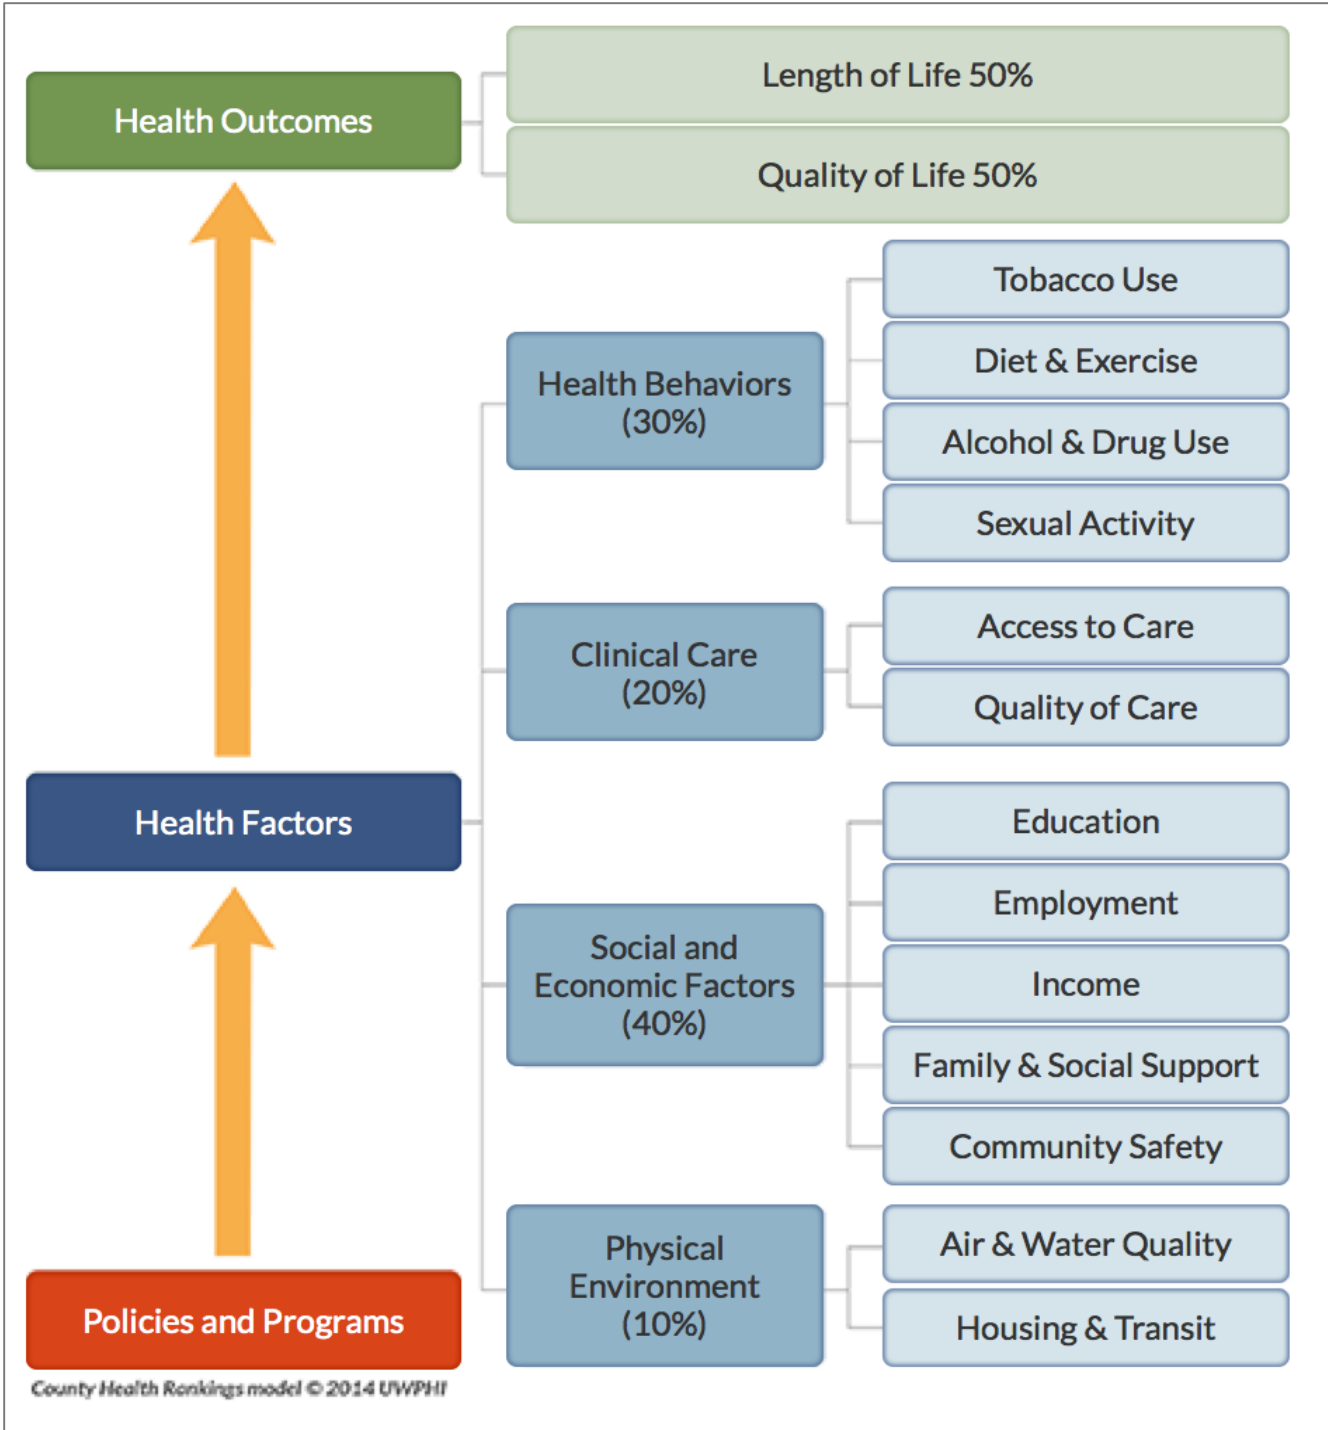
Health Outcomes

Length of Life 50%

Quality of Life 50%

Health Behaviors (30%)

Tobacco Use

Diet & Exercise

Alcohol & Drug Use

Sexual Activity

Clinical Care (20%)

Access to Care

Quality of Care

Health Factors

Social and Economic Factors (40%)

Education

Employment

Income

Family & Social Support

Community Safety

Physical Environment (10%)

Air & Water Quality

Housing & Transit

Policies and Programs

County Health Rankings model © 2014 UWPHI